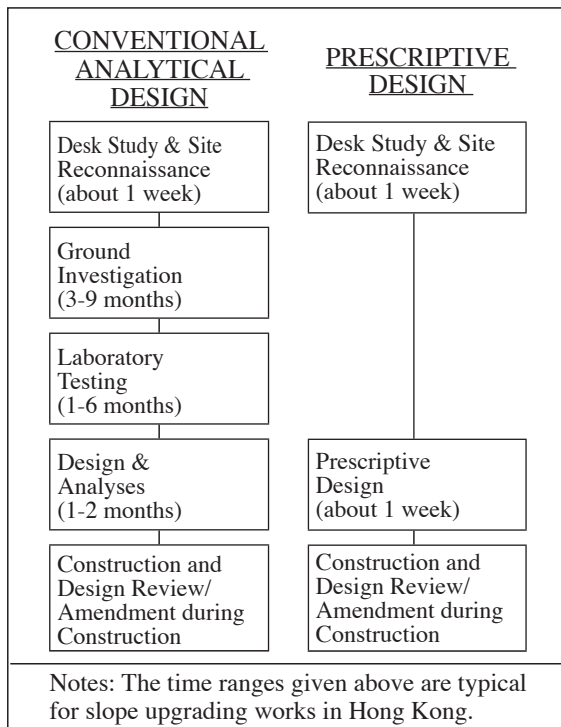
CONVENTIONAL ANALYTICAL DESIGN

Desk Study & Site Reconnaissance (about 1 week)

Ground Investigation (3-9 months)

Laboratory Testing (1-6 months)

Design & Analyses (1-2 months)

Construction and Design Review/ Amendment during Construction

PRESCRIPTIVE DESIGN

Desk Study & Site Reconnaissance (about 1 week)

Prescriptive Design (about 1 week)

Construction and Design Review/ Amendment during Construction

Notes: The time ranges given above are typical for slope upgrading works in Hong Kong.